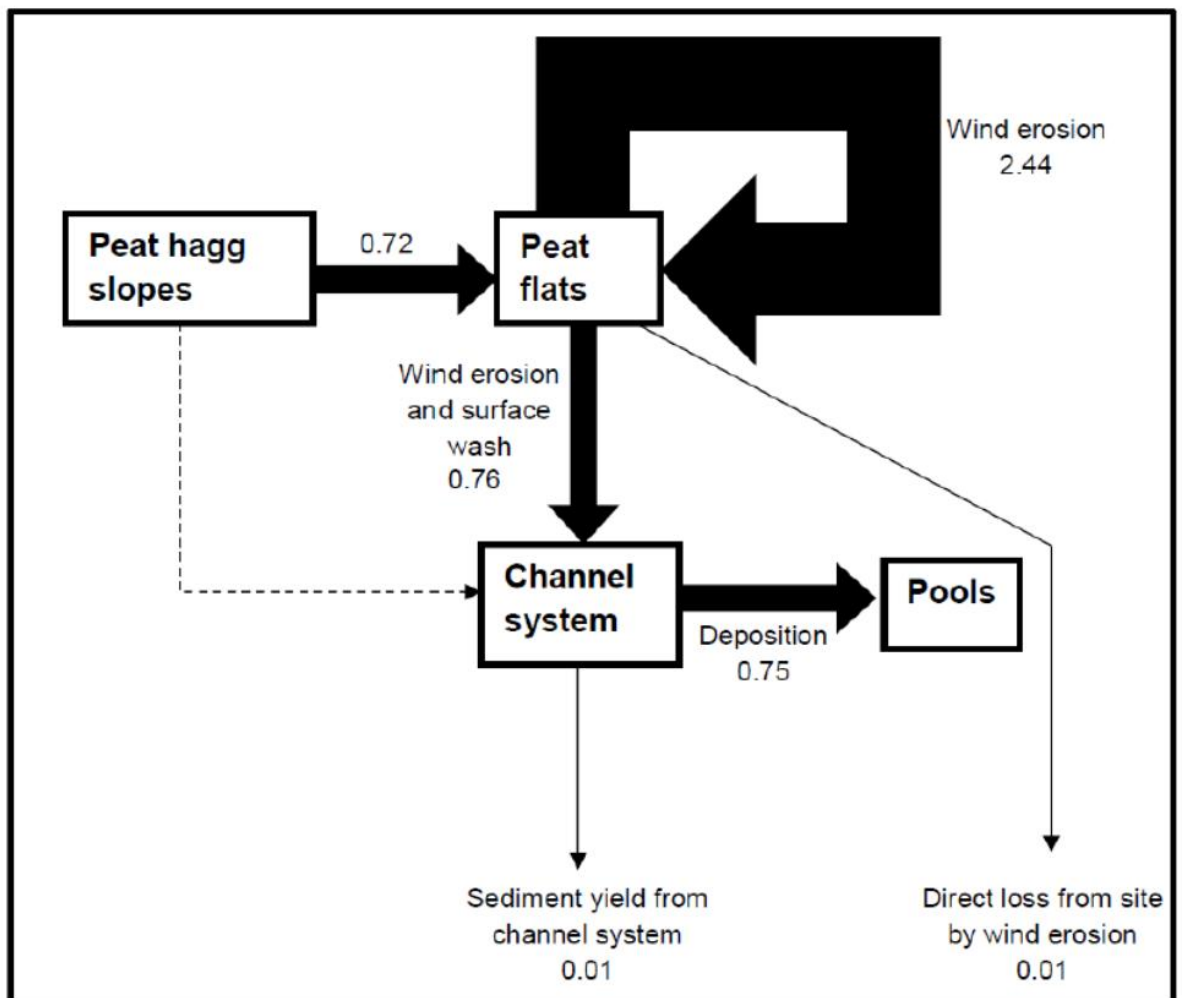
Wind erosion
2.44

Peat hagg slopes

0.72

Peat flats

Wind erosion and surface wash
0.76

Channel system

Pools

Deposition
0.75

Sediment yield from channel system
0.01

Direct loss from site by wind erosion
0.01